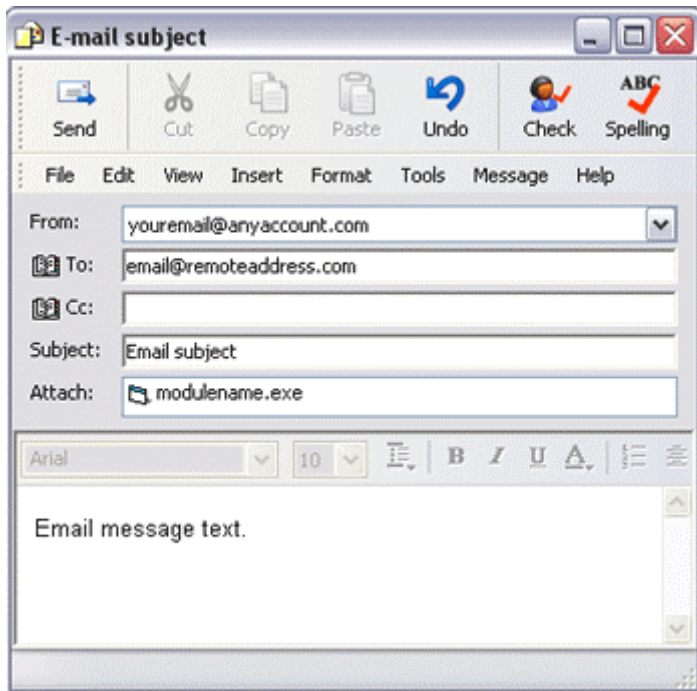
E-mail subject

Send Cut Copy Paste Undo Check Spelling

File Edit View Insert Format Tools Message Help

From: youremail@anyaccount.com
To: email@remoteaddress.com
Cc:
Subject: Email subject
Attach: modulename.exe

Arial 10 B I U A

Email message text.